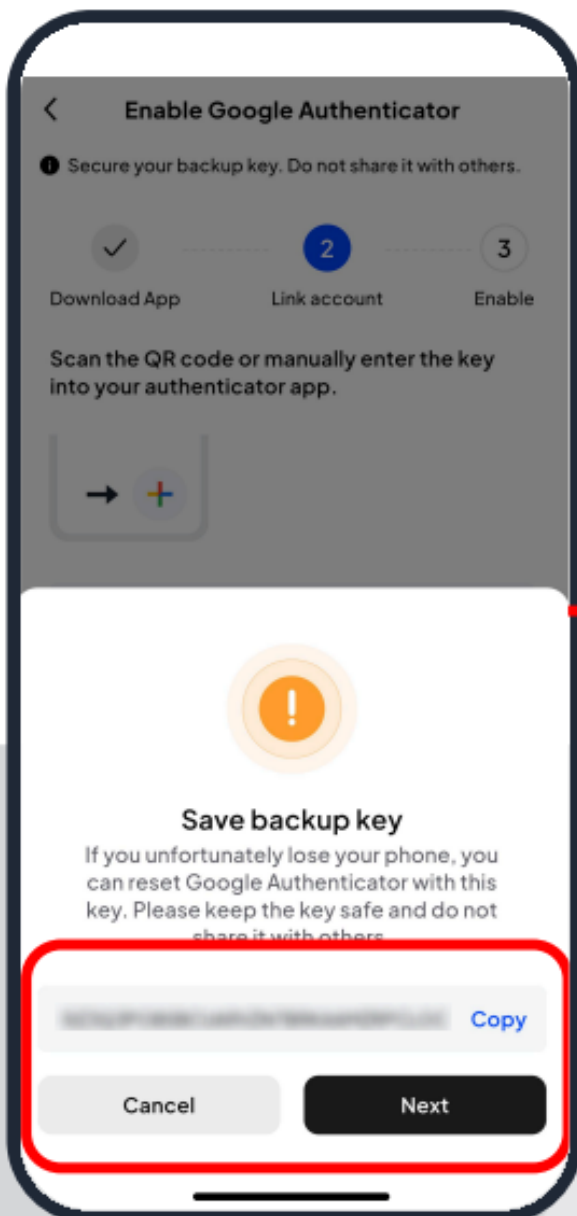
Enable Google Authenticator

Secure your backup key. Do not share it with others.

Download App

2

Link account

3

Enable

Scan the QR code or manually enter the key into your authenticator app.

Save backup key

If you unfortunately lose your phone, you can reset Google Authenticator with this key. Please keep the key safe and do not share it with others.

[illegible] Copy

Cancel

Next